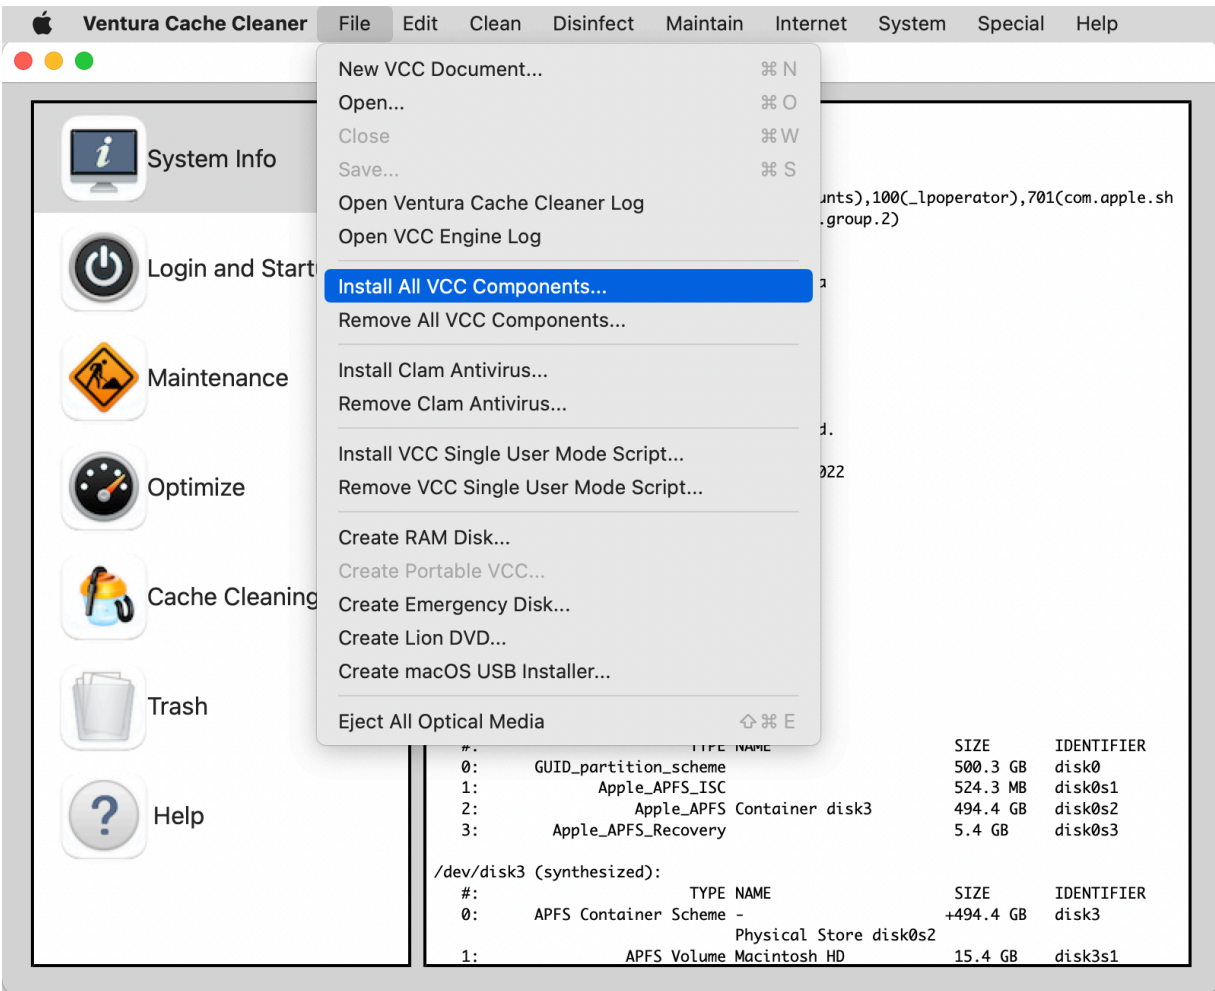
Ventura Cache Cleaner File Edit Clean Disinfect Maintain Internet System Special Help

System Info
Login and Start
Maintenance
Optimize
Cache Cleaning
Trash
Help

New VCC Document... ⌘N
Open... ⌘O
Close ⌘W
Save... ⌘S
Open Ventura Cache Cleaner Log
Open VCC Engine Log
Install All VCC Components...
Remove All VCC Components...
Install Clam Antivirus...
Remove Clam Antivirus...
Install VCC Single User Mode Script...
Remove VCC Single User Mode Script...
Create RAM Disk...
Create Portable VCC...
Create Emergency Disk...
Create Lion DVD...
Create macOS USB Installer...
Eject All Optical Media ⇧⌘E

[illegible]unts),100(_lpoperator),701(com.apple.sh
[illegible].group.2)
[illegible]a
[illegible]d.
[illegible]022

| #: | TYPE NAME | SIZE | IDENTIFIER |
|---|---|---|---|
| 0: | GUID_partition_scheme | 500.3 GB | disk0 |
| 1: | Apple_APFS_ISC | 524.3 MB | disk0s1 |
| 2: | Apple_APFS Container disk3 | 494.4 GB | disk0s2 |
| 3: | Apple_APFS_Recovery | 5.4 GB | disk0s3 |

/dev/disk3 (synthesized):

| #: | TYPE NAME | SIZE | IDENTIFIER |
|---|---|---|---|
| 0: | APFS Container Scheme - Physical Store disk0s2 | +494.4 GB | disk3 |
| 1: | APFS Volume Macintosh HD | 15.4 GB | disk3s1 |